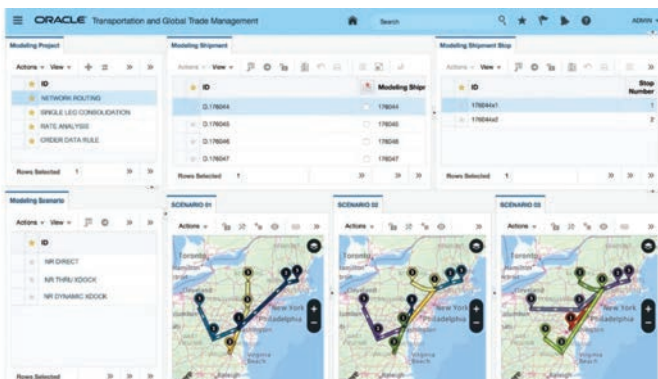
ORACLE Transportation and Global Trade Management

Search

ADMIN

Modeling Project

Actions View

ID

NETWORK ROUTING

SINGLE LEG CONSOLIDATION

RATE ANALYSIS

ORDER DATA RULE

Rows Selected 1

Modeling Shipment

Actions View

| ID | Modeling Shipm |
|---|---|
| D.176044 | 176044 |
| D.176045 | 176045 |
| D.176046 | 176046 |
| D.176047 | 176047 |

Rows Selected 1

Modeling Shipment Stop

Actions View

| ID | Stop Number |
|---|---|
| 176044x1 | 1 |
| 176044x2 | 2 |

Rows Selected 1

Modeling Scenario

Actions View

ID

NR DIRECT

NR THRU XDOCK

NR DYNAMIC XDOCK

Rows Selected

SCENARIO 01

Actions

Toronto

Hamilton

New York

Philadelphia

Washington

Virginia Beach

SCENARIO 02

Actions

Toronto

New York

Philadelphia

Virginia Beach

SCENARIO 03

Actions

Toronto

New York

Philadelphia

Virginia Beach